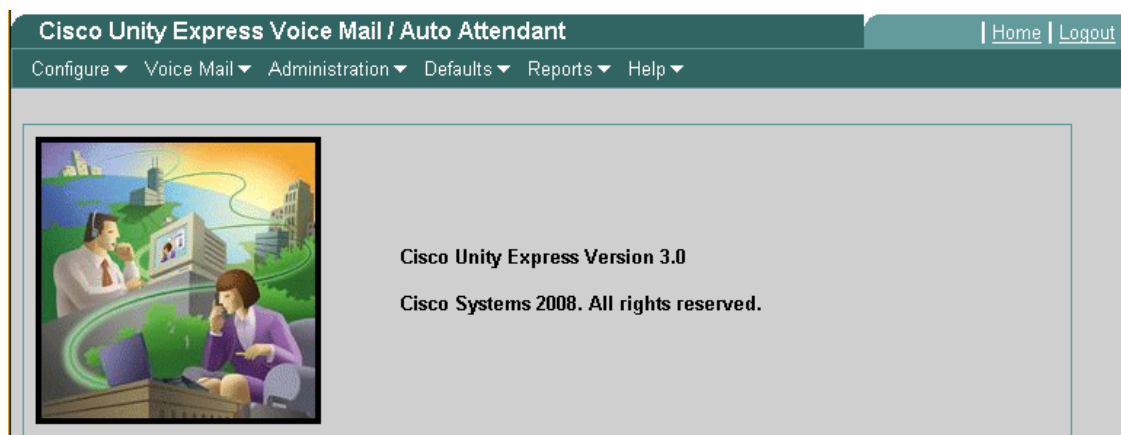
Cisco Unity Express Voice Mail / Auto Attendant

| Home | Logout

Configure ▾ Voice Mail ▾ Administration ▾ Defaults ▾ Reports ▾ Help ▾

Cisco Unity Express Version 3.0

Cisco Systems 2008. All rights reserved.